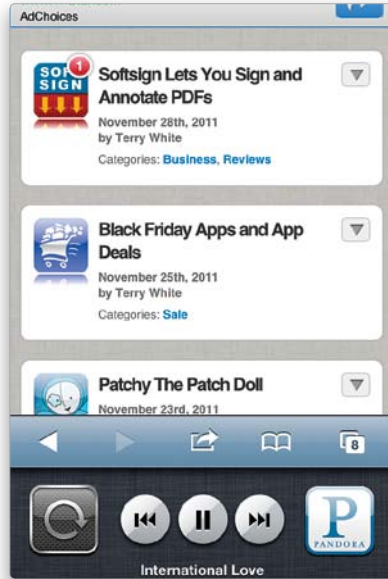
AdChoices

SOFT SIGN 1

Softsign Lets You Sign and Annotate PDFs

November 28th, 2011
by Terry White

Categories: Business, Reviews

Black Friday Apps and App Deals

November 25th, 2011
by Terry White

Categories: Sale

Patchy The Patch Doll

November 23rd, 2011

8

P
PANDORA

International Love